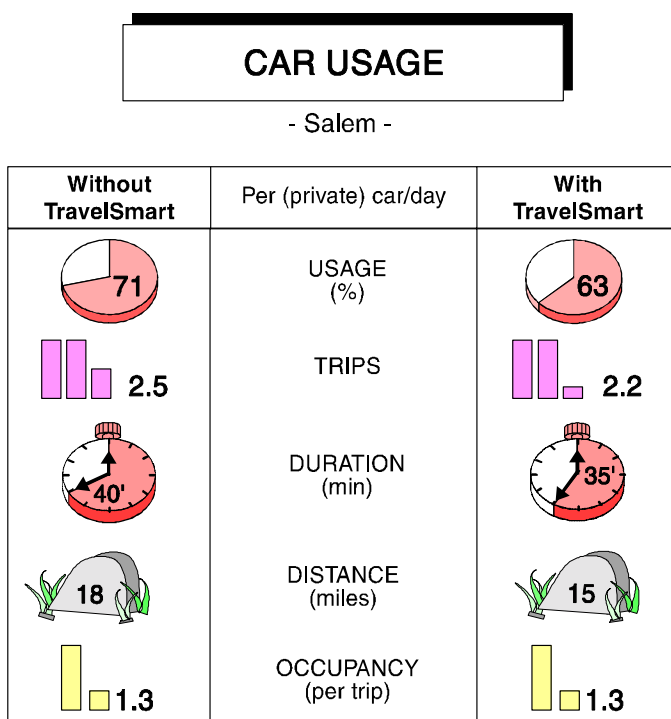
CAR USAGE

- Salem -

| Without TravelSmart | Per (private) car/day | With TravelSmart |
|---|---|---|
| 71 | USAGE (%) | 63 |
| 2.5 | TRIPS | 2.2 |
| 40' | DURATION (min) | 35' |
| 18 | DISTANCE (miles) | 15 |
| 1.3 | OCCUPANCY (per trip) | 1.3 |